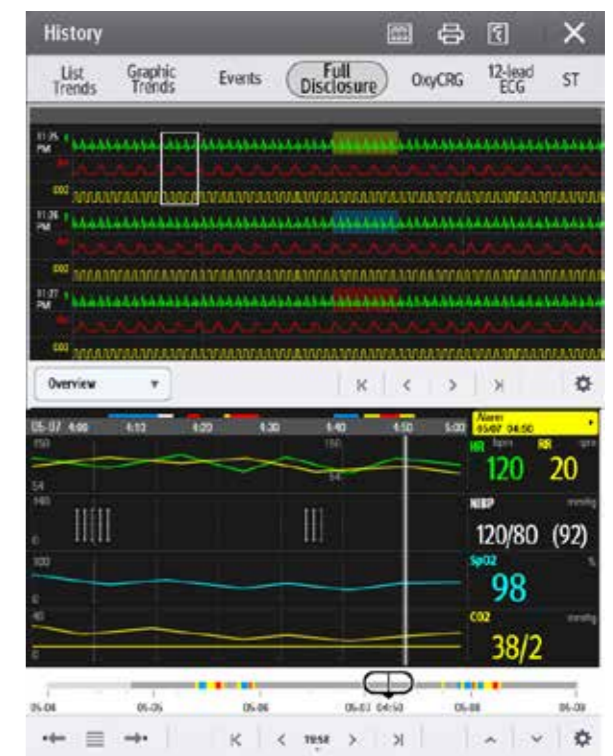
History

List Trends
Graphic Trends
Events
Full Disclosure
OxyCRG
12-lead ECG
ST

11:25 PM
11:26 PM
11:27 PM
CO2
CO2
CO2

Overview

05-07 4:00 4:10 4:20 4:30 4:40 4:50 5:00

150
54
140
0
100
0
40
0

Alarm 05/07 04:50
HR bpm
120
RR rpm
20
NIBP mmHg
120/80 (92)
SpO2 %
98
CO2
38/2

05-04 05-05 05-06 05-07 04:50 05-08 05-09

10:58